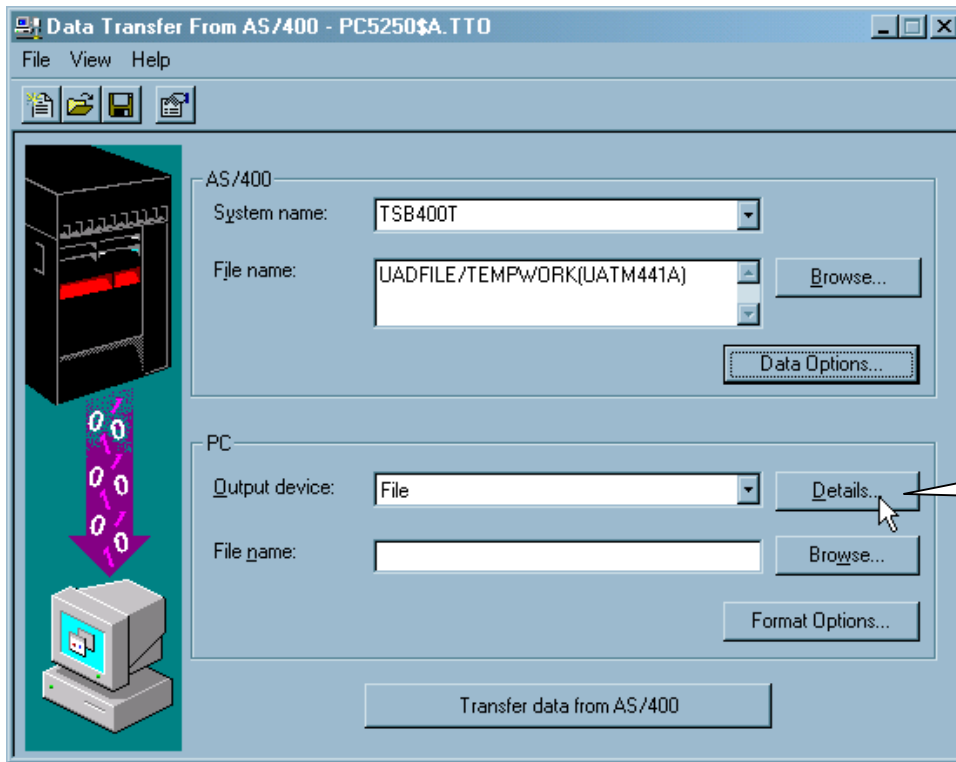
Data Transfer From AS/400 - PC5250$A.TTO

File View Help

AS/400

System name: TSB400T

File name: UADFILE/TEMPWORK(UATM441A)

Browse...

Data Options...

PC

Output device: File

Details...

File name:

Browse...

Format Options...

Transfer data from AS/400